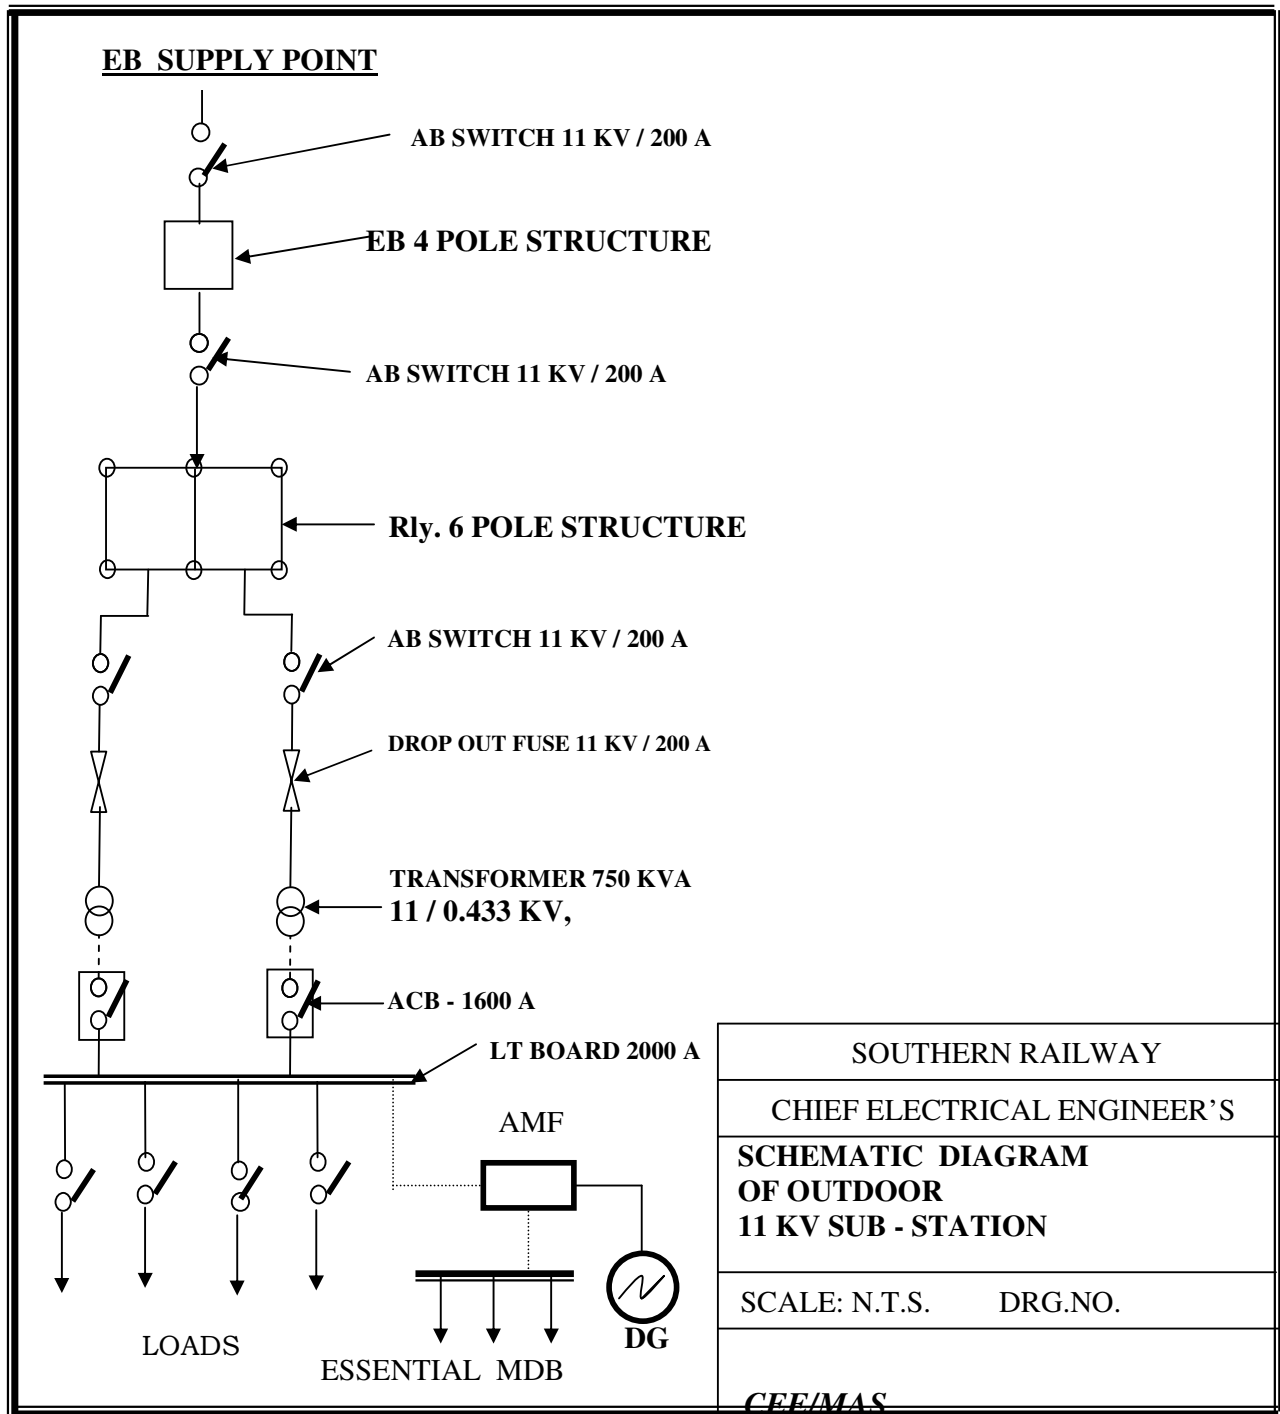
EB SUPPLY POINT

AB SWITCH 11 KV / 200 A

EB 4 POLE STRUCTURE

AB SWITCH 11 KV / 200 A

Rly. 6 POLE STRUCTURE

AB SWITCH 11 KV / 200 A

DROP OUT FUSE 11 KV / 200 A

TRANSFORMER 750 KVA
11 / 0.433 KV,

ACB - 1600 A

LT BOARD 2000 A

AMF

LOADS

ESSENTIAL MDB

DG

SOUTHERN RAILWAY

CHIEF ELECTRICAL ENGINEER'S

SCHEMATIC DIAGRAM
OF OUTDOOR
11 KV SUB - STATION

SCALE: N.T.S. DRG.NO.

CEE/MAS